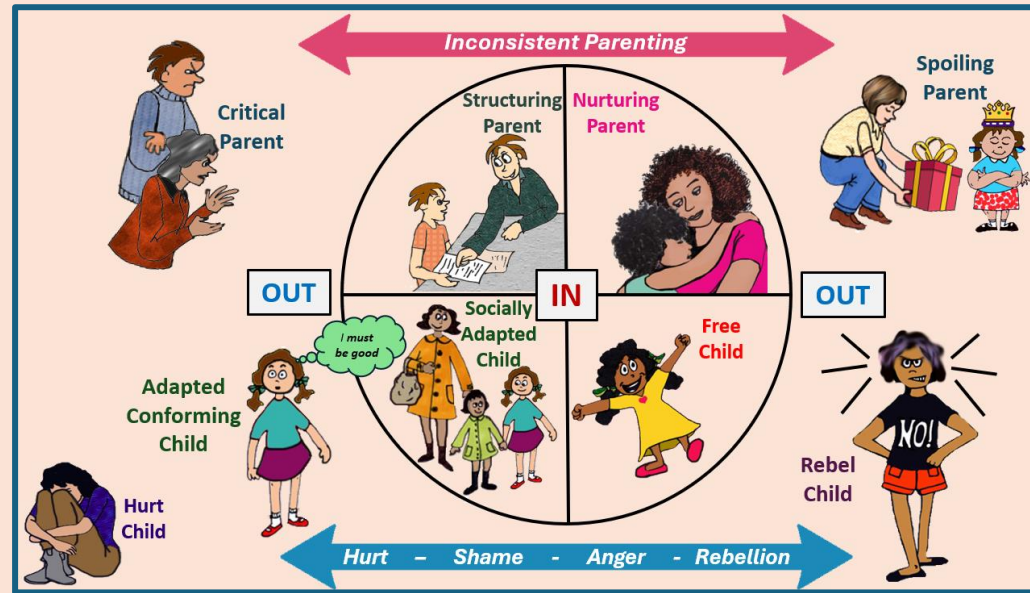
Inconsistent Parenting

Critical Parent

Structuring Parent

Nurturing Parent

Spoiling Parent

OUT

IN

OUT

I must be good

Socially Adapted Child

Free Child

Adapted Conforming Child

NO!

Rebel Child

Hurt Child

Hurt – Shame - Anger - Rebellion